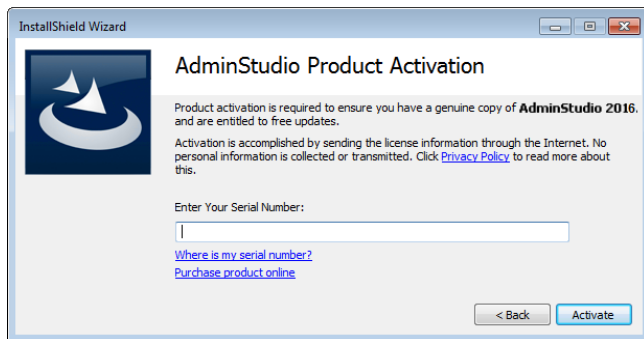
InstallShield Wizard

AdminStudio Product Activation

Product activation is required to ensure you have a genuine copy of AdminStudio 2016. and are entitled to free updates.

Activation is accomplished by sending the license information through the Internet. No personal information is collected or transmitted. Click Privacy Policy to read more about this.

Enter Your Serial Number:

Where is my serial number?

Purchase product online

< Back

Activate